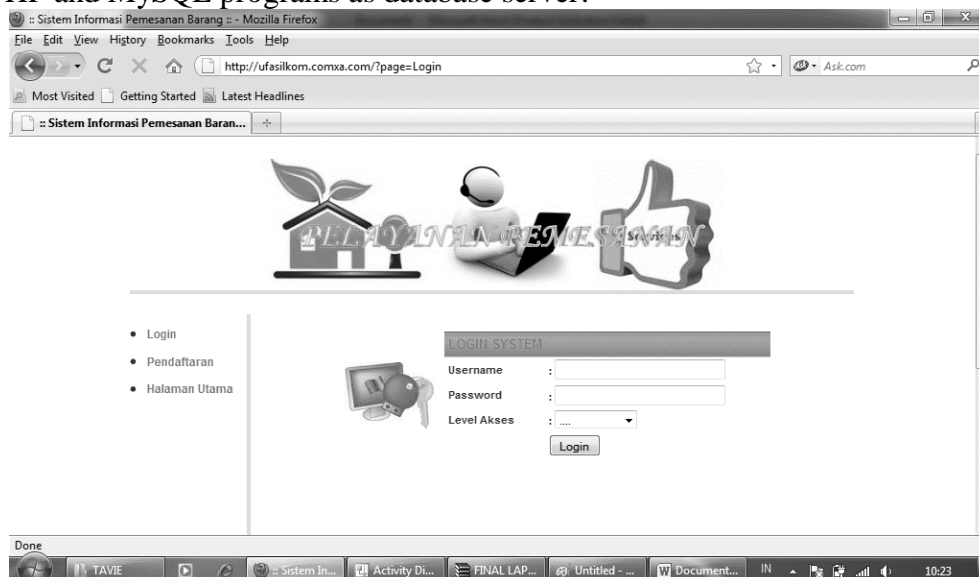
HP and MySQL programs as database server.

:: Sistem Informasi Pemesanan Barang :: - Mozilla Firefox

File Edit View History Bookmarks Tools Help

http://ufasilkom.comxa.com/?page=Login

Ask.com

Most Visited Getting Started Latest Headlines

:: Sistem Informasi Pemesanan Baran...

PELAYANAN PEMESANAN

- Login
- Pendaftaran
- Halaman Utama

LOGIN SYSTEM

Username :

Password :

Level Akses : ....

Login

Done

TAVIE

:: Sistem In...

Activity Di...

FINAL LAP...

Untitled - ...

Document...

IN

10:23